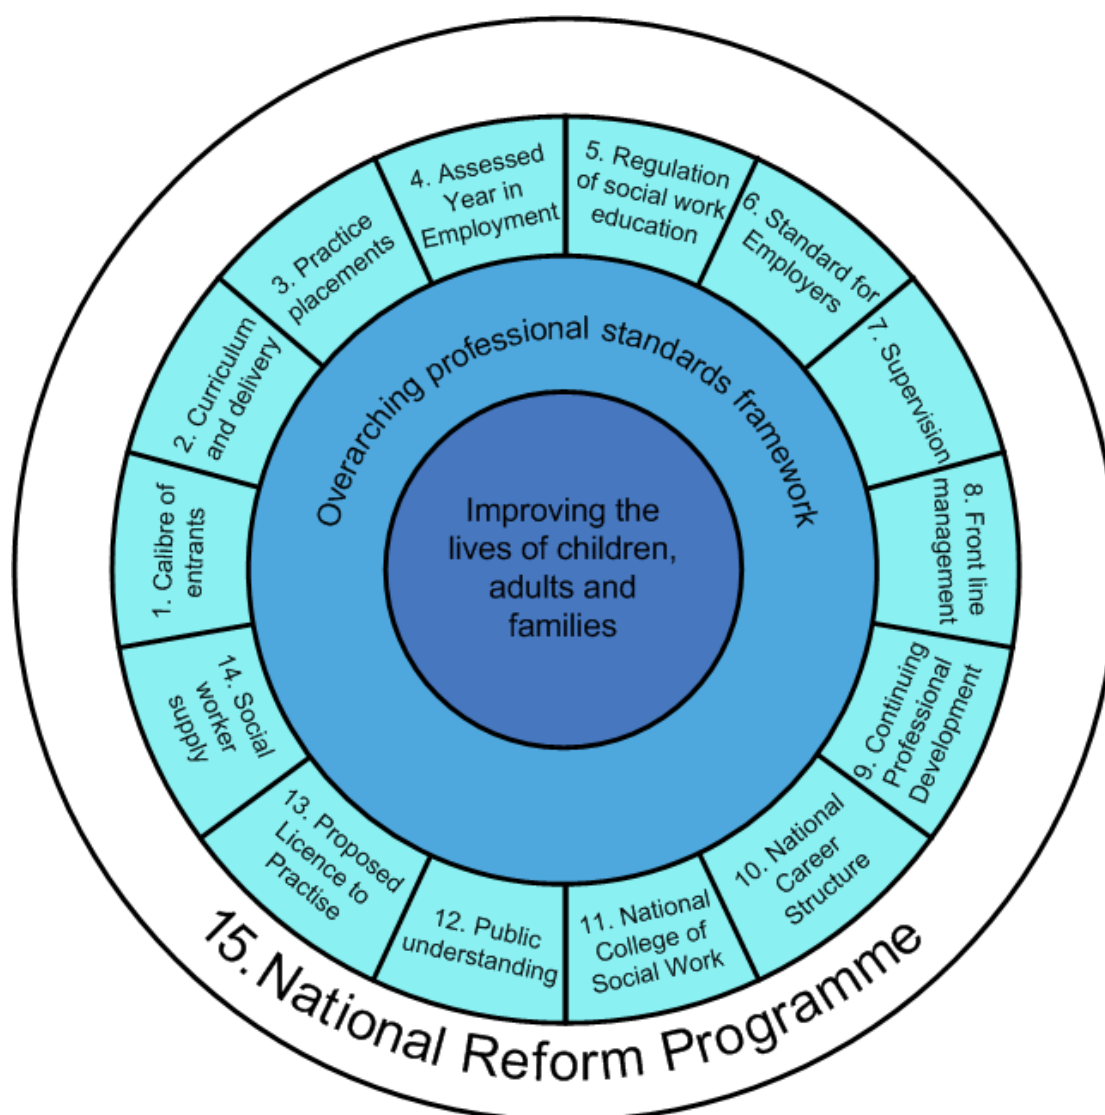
Improving the lives of children, adults and families

Overarching professional standards framework

1. Calibre of entrants

2. Curriculum and delivery

3. Practice placements

4. Assessed Year in Employment

5. Regulation of social work education

6. Standard for Employers

7. Supervision

8. Front line management

9. Continuing Professional Development

10. National Career Structure

11. National College of Social Work

12. Public understanding

13. Proposed Licence to Practise

14. Social worker supply

15. National Reform Programme